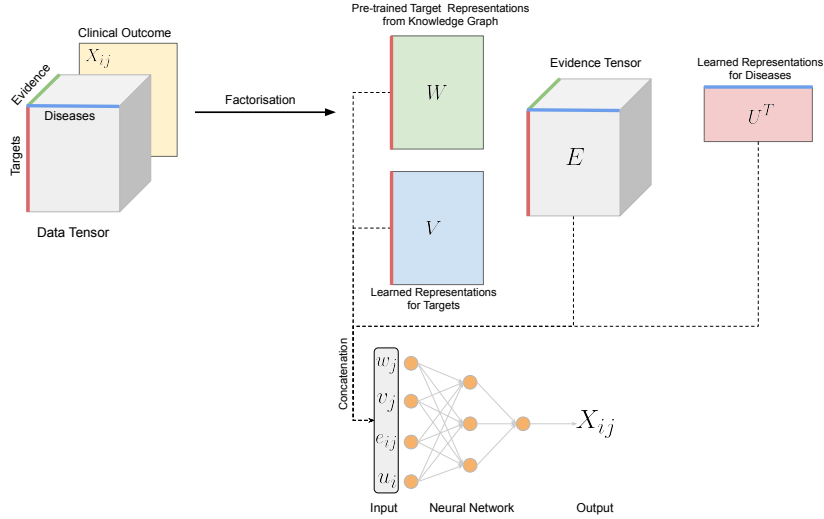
Clinical Outcome

$X_{ij}$

Evidence

Diseases

Targets

Data Tensor

Factorisation

Pre-trained Target Representations from Knowledge Graph

$W$

$V$

Learned Representations for Targets

Evidence Tensor

$E$

Learned Representations for Diseases

$U^T$

Concatenation

$w_j$

$v_j$

$e_{ij}$

$u_i$

$X_{ij}$

Input

Neural Network

Output